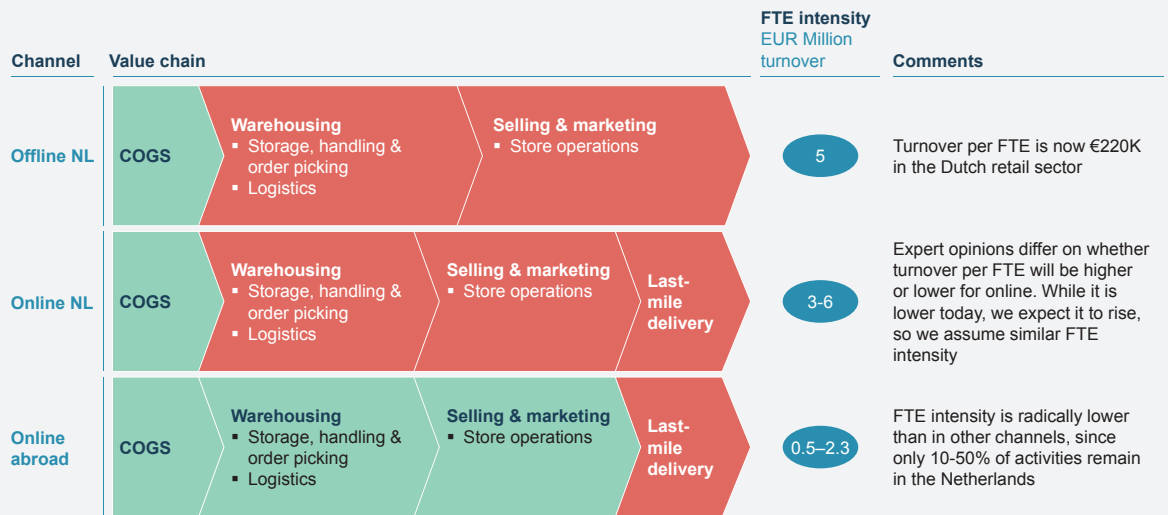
| Channel | Value chain | | | | FTE intensity EUR Million turnover | Comments |
|---|---|---|---|---|---|---|
| Offline NL | COGS | Warehousing ▪ Storage, handling & order picking ▪ Logistics | Selling & marketing ▪ Store operations | | 5 | Turnover per FTE is now €220K in the Dutch retail sector |
| Online NL | COGS | Warehousing ▪ Storage, handling & order picking ▪ Logistics | Selling & marketing ▪ Store operations | Last-mile delivery | 3-6 | Expert opinions differ on whether turnover per FTE will be higher or lower for online. While it is lower today, we expect it to rise, so we assume similar FTE intensity |
| Online abroad | COGS | Warehousing ▪ Storage, handling & order picking ▪ Logistics | Selling & marketing ▪ Store operations | Last-mile delivery | 0.5–2.3 | FTE intensity is radically lower than in other channels, since only 10-50% of activities remain in the Netherlands |